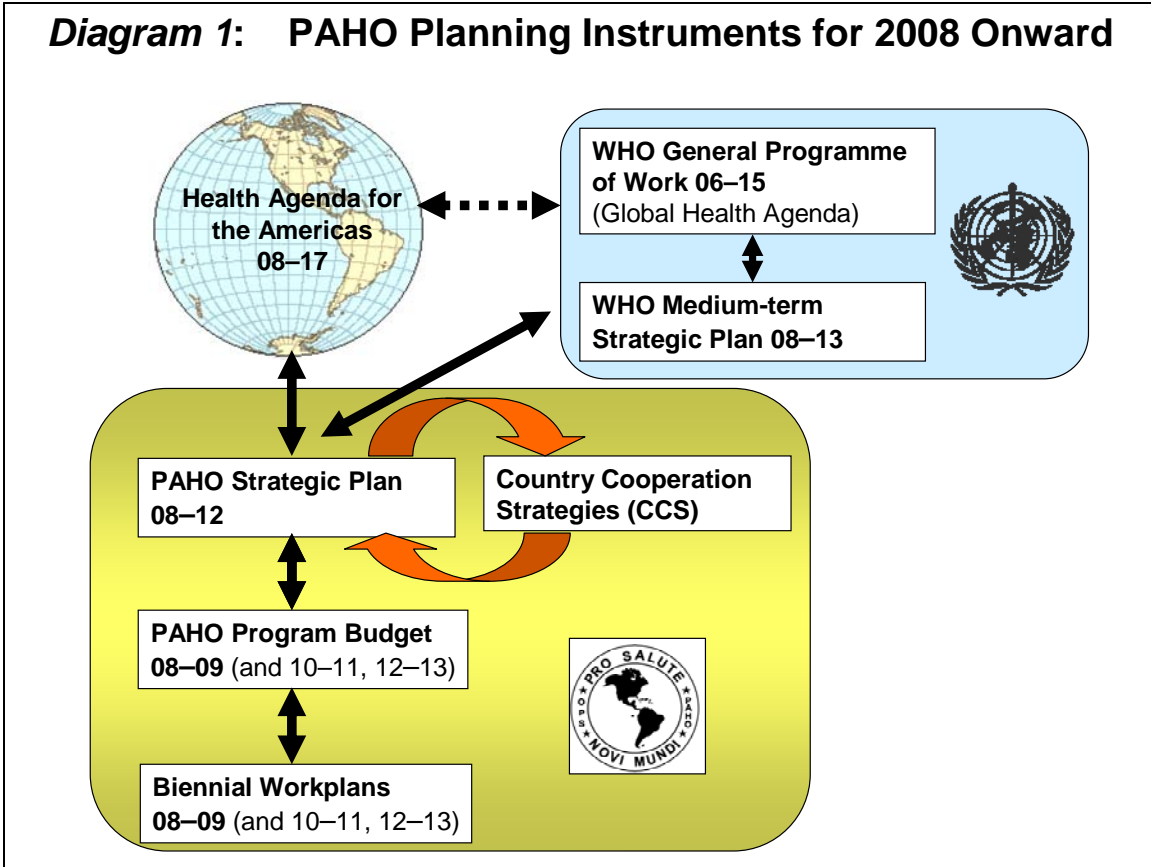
*Diagram 1*: PAHO Planning Instruments for 2008 Onward

Health Agenda for the Americas 08–17

WHO General Programme of Work 06–15 (Global Health Agenda)

WHO Medium-term Strategic Plan 08–13

PAHO Strategic Plan 08–12

Country Cooperation Strategies (CCS)

PAHO Program Budget 08–09 (and 10–11, 12–13)

PRO SALUTE NOVI MUNDI OPS PAHO

Biennial Workplans 08–09 (and 10–11, 12–13)